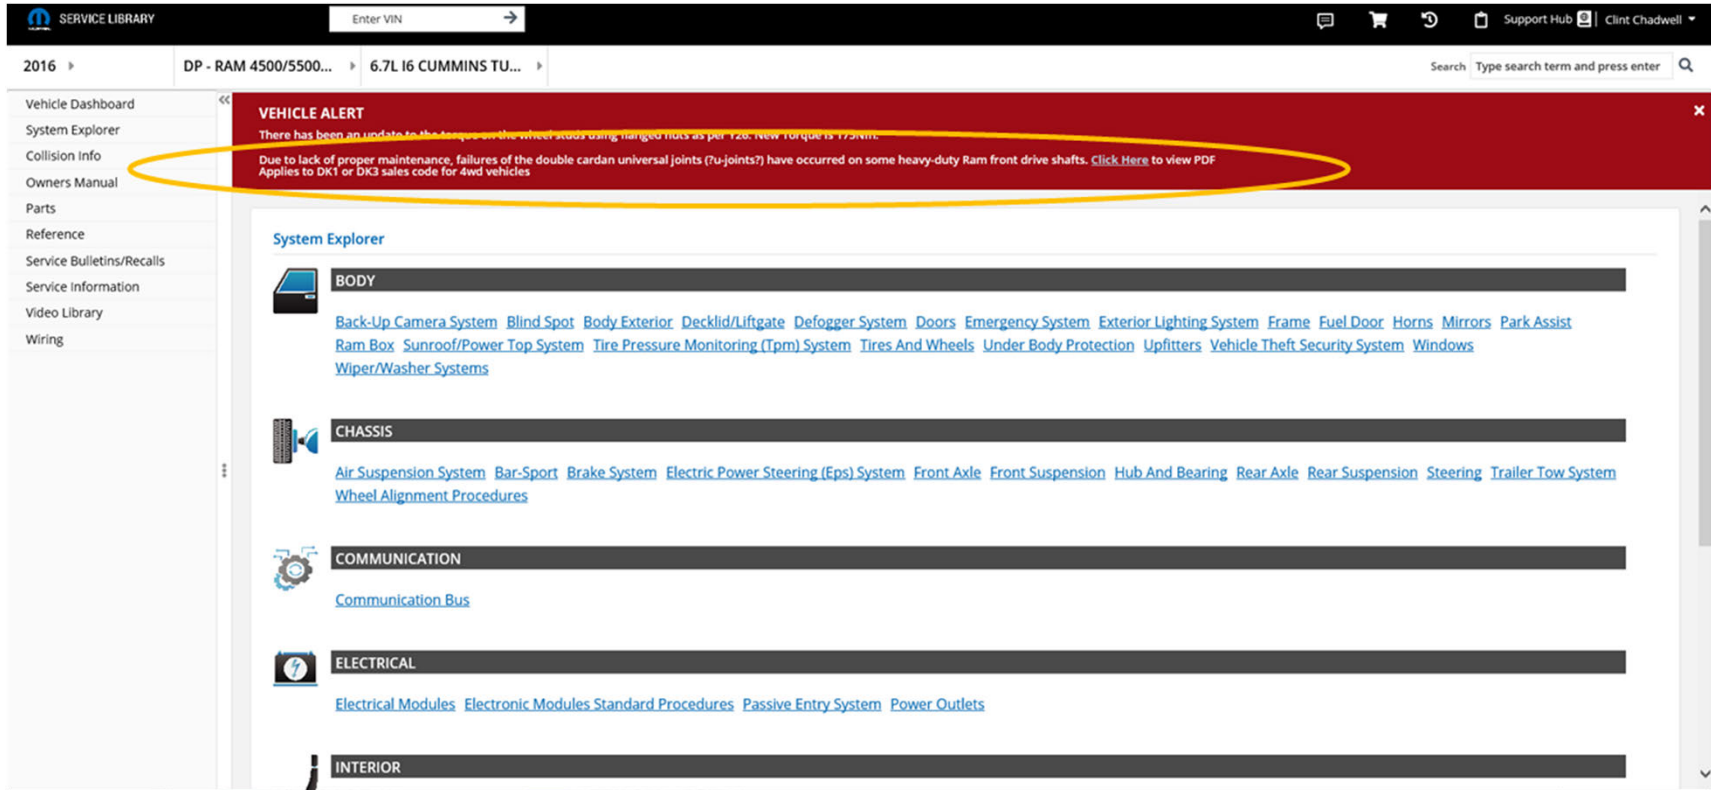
SERVICE LIBRARY

Enter VIN

Support Hub | Clint Chadwell

2016 DP - RAM 4500/5500... 6.7L I6 CUMMINS TU...

Search Type search term and press enter

Vehicle Dashboard
System Explorer
Collision Info
Owners Manual
Parts
Reference
Service Bulletins/Recalls
Service Information
Video Library
Wiring

VEHICLE ALERT

There has been an update to the torque on the wheel studs using flanged nuts as per T26. New Torque is 175Nm.

Due to lack of proper maintenance, failures of the double cardan universal joints (?u-joints?) have occurred on some heavy-duty Ram front drive shafts. Click Here to view PDF
Applies to DK1 or DK3 sales code for 4wd vehicles

System Explorer

BODY

Back-Up Camera System Blind Spot Body Exterior Decklid/Liftgate Defogger System Doors Emergency System Exterior Lighting System Frame Fuel Door Horns Mirrors Park Assist Ram Box Sunroof/Power Top System Tire Pressure Monitoring (Tpm) System Tires And Wheels Under Body Protection Upfitters Vehicle Theft Security System Windows Wiper/Washer Systems

CHASSIS

Air Suspension System Bar-Sport Brake System Electric Power Steering (Eps) System Front Axle Front Suspension Hub And Bearing Rear Axle Rear Suspension Steering Trailer Tow System Wheel Alignment Procedures

COMMUNICATION

Communication Bus

ELECTRICAL

Electrical Modules Electronic Modules Standard Procedures Passive Entry System Power Outlets

INTERIOR